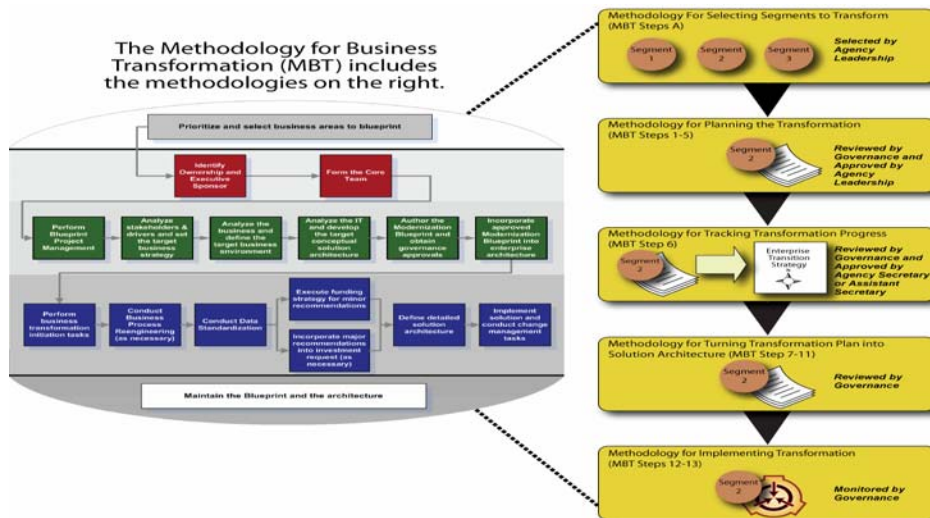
The Methodology for Business Transformation (MBT) includes the methodologies on the right.

Prioritize and select business areas to blueprint

Identify Ownership and Executive Sponsor

Form the Core Team

Perform Blueprint Project Management

Analyze stakeholders & drivers and set the target business strategy

Analyze the business and define the target business environment

Analyze the IT and develop the target conceptual solution architecture

Author the Modernization Blueprint and obtain governance approvals

Incorporate approved Modernization Blueprint into enterprise architecture

Perform business transformation initiation tasks

Conduct Business Process Reengineering (as necessary)

Conduct Data Standardization

Execute funding strategy for minor recommendations

Incorporate major recommendations into investment request (as necessary)

Define detailed solution architecture

Implement solution and conduct change management tasks

Maintain the Blueprint and the architecture

Methodology For Selecting Segments to Transform (MBT Steps A)

Segment 1

Segment 2

Segment 3

Selected by Agency Leadership

Methodology for Planning the Transformation (MBT Steps 1-5)

Segment 2

Reviewed by Governance and Approved by Agency Leadership

Methodology for Tracking Transformation Progress (MBT Step 6)

Segment 2

Enterprise Transition Strategy

Reviewed by Governance and Approved by Agency Secretary or Assistant Secretary

Methodology for Turning Transformation Plan into Solution Architecture (MBT Step 7-11)

Segment 2

Reviewed by Governance

Methodology for Implementing Transformation (MBT Steps 12-13)

Segment 2

Monitored by Governance